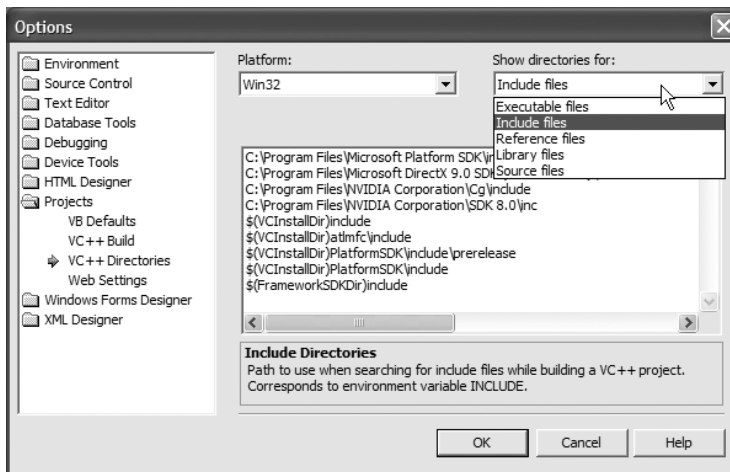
Options

Environment
Source Control
Text Editor
Database Tools
Debugging
Device Tools
HTML Designer
Projects
VB Defaults
VC++ Build
VC++ Directories
Web Settings
Windows Forms Designer
XML Designer

Platform:
Win32

Show directories for:
Include files

Executable files
Include files
Reference files
Library files
Source files

C:\Program Files\Microsoft Platform SDK\in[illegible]
C:\Program Files\Microsoft DirectX 9.0 SDK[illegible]
C:\Program Files\NVIDIA Corporation\Cg\include
C:\Program Files\NVIDIA Corporation\SDK 8.0\inc
$(VCInstallDir)include
$(VCInstallDir)atlmfc\include
$(VCInstallDir)PlatformSDK\include\prerelease
$(VCInstallDir)PlatformSDK\include
$(FrameworkSDKDir)include

Include Directories
Path to use when searching for include files while building a VC++ project. Corresponds to environment variable INCLUDE.

OK
Cancel
Help